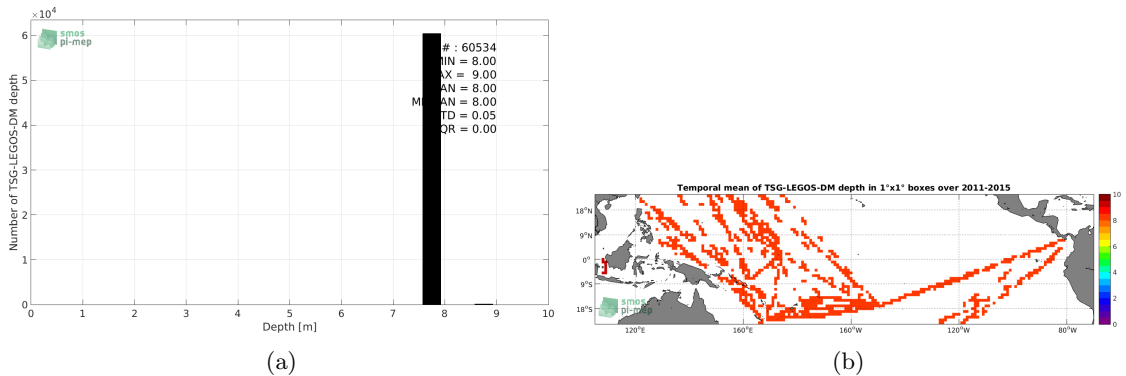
$\times 10^4$
6
5
4
3
2
1
0
Number of TSG-LEGOS-DM depth
smos pi-mep
# : 60534
MIN = 8.00
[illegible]AX = 9.00
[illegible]AN = 8.00
M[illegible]AN = 8.00
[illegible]TD = 0.05
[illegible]QR = 0.00
0 1 2 3 4 5 6 7 8 9 10
Depth [m]
(a)

Temporal mean of TSG-LEGOS-DM depth in 1°x1° boxes over 2011-2015
18°N
9°N
0°
9°S
18°S
120°E 160°E 160°W 120°W 80°W
smos pi-mep
10
8
6
4
2
0
(b)